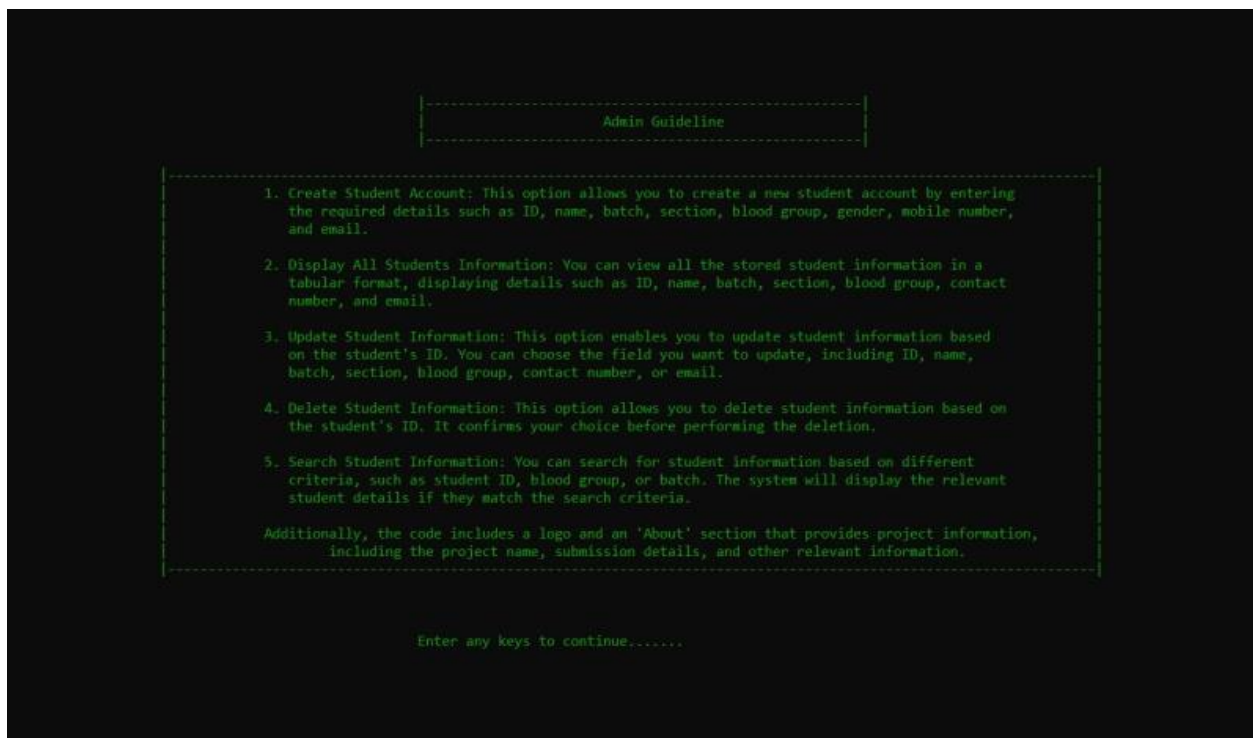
Admin Guideline

1. Create Student Account: This option allows you to create a new student account by entering the required details such as ID, name, batch, section, blood group, gender, mobile number, and email.

2. Display All Students Information: You can view all the stored student information in a tabular format, displaying details such as ID, name, batch, section, blood group, contact number, and email.

3. Update Student Information: This option enables you to update student information based on the student's ID. You can choose the field you want to update, including ID, name, batch, section, blood group, contact number, or email.

4. Delete Student Information: This option allows you to delete student information based on the student's ID. It confirms your choice before performing the deletion.

5. Search Student Information: You can search for student information based on different criteria, such as student ID, blood group, or batch. The system will display the relevant student details if they match the search criteria.

Additionally, the code includes a logo and an 'About' section that provides project information, including the project name, submission details, and other relevant information.

Enter any keys to continue.......